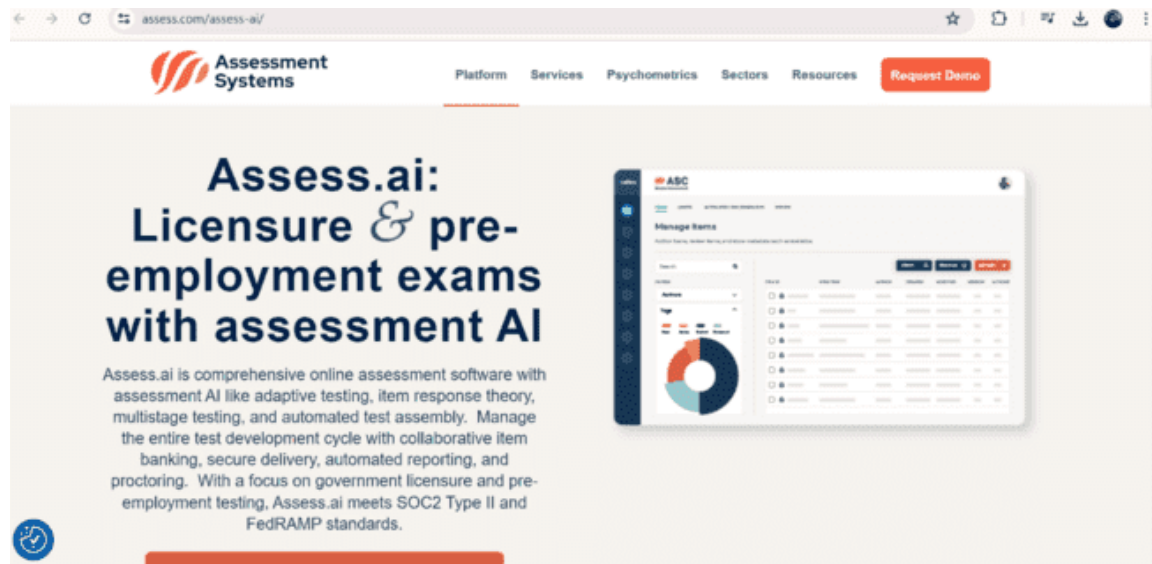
assess.com/assess-ai/

Assessment Systems

Platform Services Psychometrics Sectors Resources Request Demo

Assess.ai: Licensure & pre-employment exams with assessment AI

Assess.ai is comprehensive online assessment software with assessment AI like adaptive testing, item response theory, multistage testing, and automated test assembly. Manage the entire test development cycle with collaborative item banking, secure delivery, automated reporting, and proctoring. With a focus on government licensure and pre-employment testing, Assess.ai meets SOC2 Type II and FedRAMP standards.

ASC

Manage Items

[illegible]